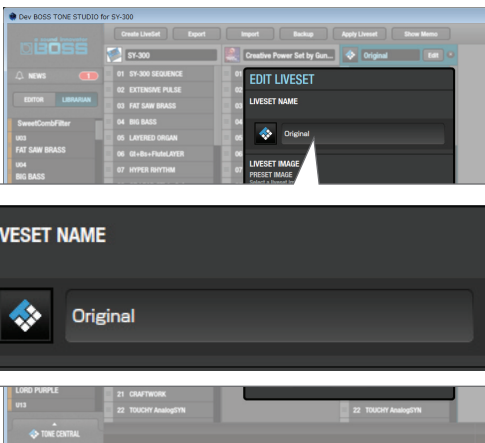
Dev BOSS TONE STUDIO for SY-300

Create LiveSet | Export | Import | Backup | Apply Liveset | Show Memo

BOSS

SY-300

Creative Power Set by Gun...

Original

Edit

NEWS

EDITOR | LIBRARIAN

SweetCombFilter

U03

FAT SAW BRASS

U04

BIG BASS

01 SY-300 SEQUENCE
02 EXTENSIVE PULSE
03 FAT SAW BRASS
04 BIG BASS
05 LAYERED ORGAN
06 GI+Bs+FluteLAYER
07 HYPER RHYTHM

EDIT LIVESET

LIVESET NAME

Original

LIVESET IMAGE

PRESET IMAGE

Select a Preset Im...

LIVESET NAME

Original

LORD PURPLE

U13

21 CRAFTWORK
22 TOUCHY AnalogSYN

22 TOUCHY AnalogSYN

TONE CENTRAL